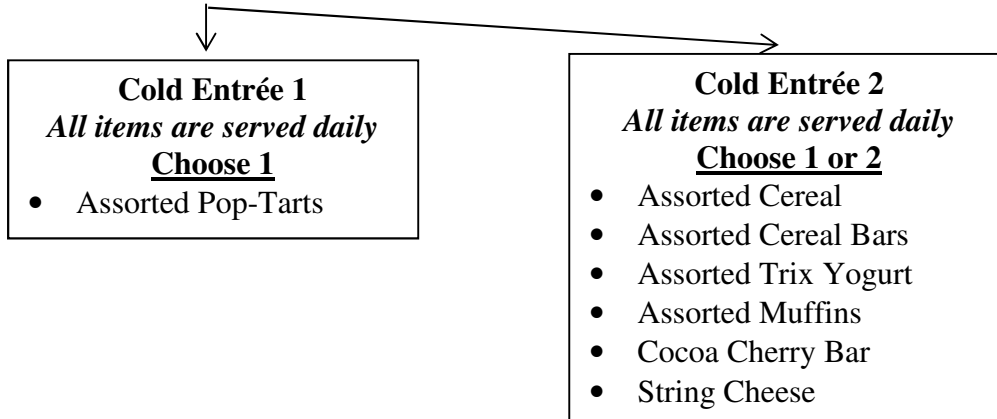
**Cold Entrée 1**
*All items are served daily*
**Choose 1**

- Assorted Pop-Tarts

**Cold Entrée 2**
*All items are served daily*
**Choose 1 or 2**

- Assorted Cereal
- Assorted Cereal Bars
- Assorted Trix Yogurt
- Assorted Muffins
- Cocoa Cherry Bar
- String Cheese